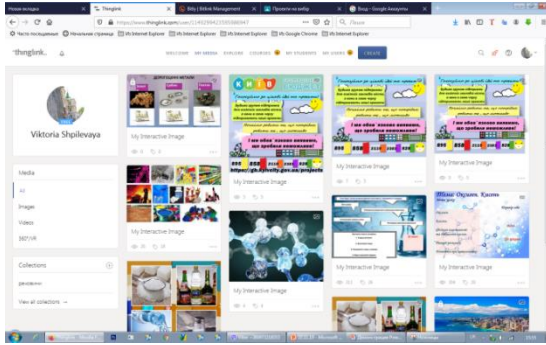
Новая вкладка | Thinglink | Bitly | Bitlink Management | Проекти на вибір | Вход – Google Аккаунты

https://www.thinglink.com/user/1149298423585898947

Часто посещаемые | Начальная страница | Internet Explorer | Internet Explorer | Internet Explorer | Google Chrome | Internet Explorer | Internet Explorer

thinglink.

WELCOME | MY MEDIA | EXPLORE | COURSES | MY STUDENTS | MY USERS | CREATE

Viktoria Shpilevaya

Media

All

Images

Videos

360°/VR

Collections

ресивне

View all collections →

My Interactive Image

My Interactive Image

My Interactive Image

My Interactive Image

My Interactive Image

My Interactive Image

My Interactive Image

My Interactive Image

My Interactive Image

https://gh.3dspotify.gov.ua/projects

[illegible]